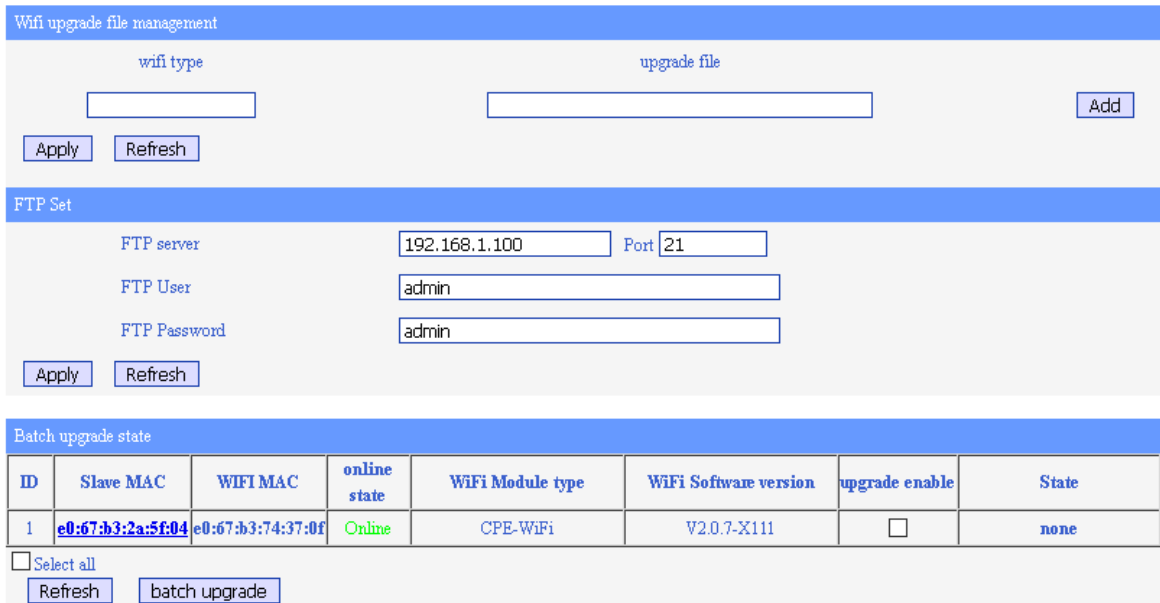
Wifi upgrade file management

wifi type

upgrade file

Add

Apply Refresh

FTP Set

FTP server 192.168.1.100 Port 21

FTP User admin

FTP Password admin

Apply Refresh

Batch upgrade state

| ID | Slave MAC | WIFI MAC | online state | WiFi Module type | WiFi Software version | upgrade enable | State |
|---|---|---|---|---|---|---|---|
| 1 | e0:67:b3:2a:5f:04 | e0:67:b3:74:37:0f | Online | CPE-WiFi | V2.0.7-X111 | ☐ | none |

☐ Select all

Refresh batch upgrade